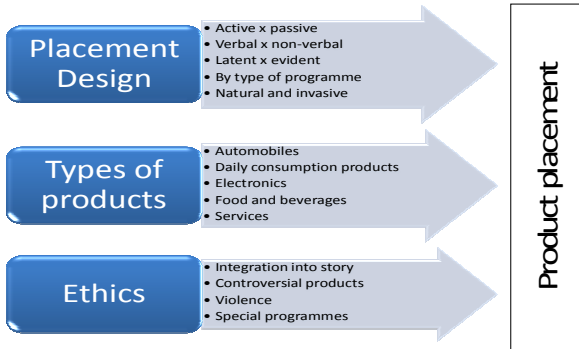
Placement Design

- Active x passive
- Verbal x non-verbal
- Latent x evident
- By type of programme
- Natural and invasive

Types of products

- Automobiles
- Daily consumption products
- Electronics
- Food and beverages
- Services

Ethics

- Integration into story
- Controversial products
- Violence
- Special programmes

Product placement